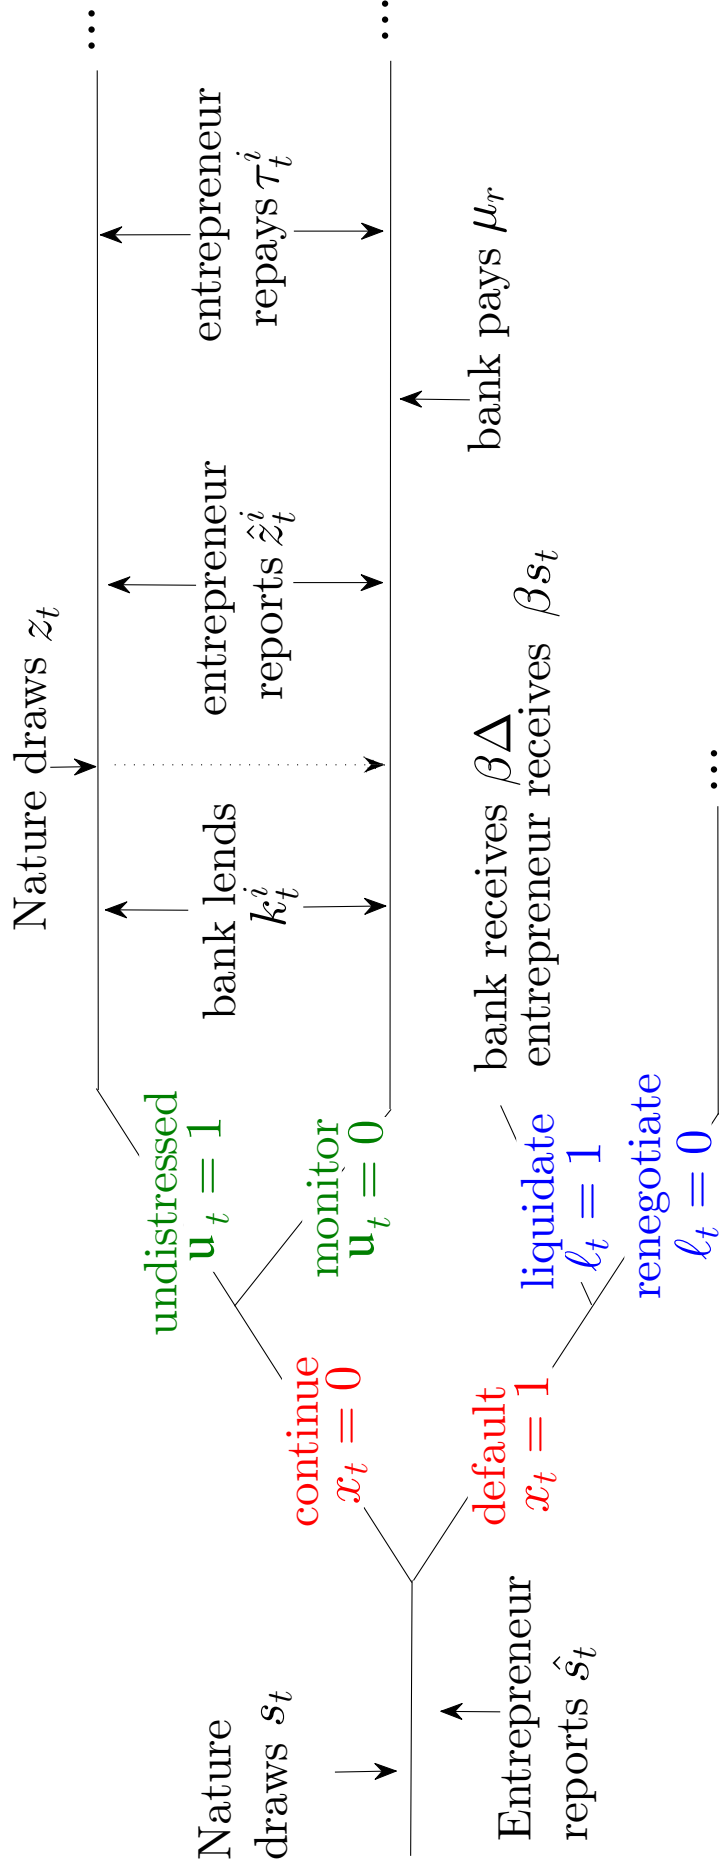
Nature draws $s_t$

Entrepreneur reports $\hat{s}_t$

continue $x_t = 0$

default $x_t = 1$

undistressed $\mathbf{u}_t = 1$

monitor $\mathbf{u}_t = 0$

liquidate $\ell_t = 1$

renegotiate $\ell_t = 0$

bank lends $k_t^i$

Nature draws $z_t$

entrepreneur reports $\hat{z}_t^i$

entrepreneur repays $\tau_t^i$

...

...

bank receives $\beta\Delta$ entrepreneur receives $\beta s_t$

bank pays $\mu_r$

...